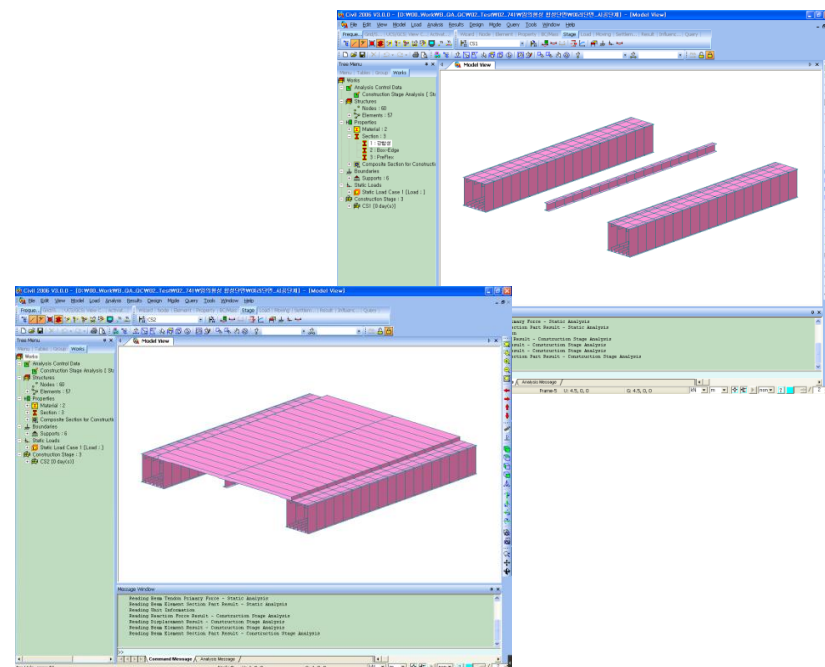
Civil 2006 V5.0.0 - [D:\W08...Work\W0...GA...GCW02...Test\W02...74\W0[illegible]] - [Model View]

File Edit View Model Load Analysis Results Design Mgdn Query Tools Window Help

Tree Menu

Works
Analysis Control Data
Construction Stage Analysis
Structures
Nodes : 60
Elements : 57
Properties
Material : 2
Section : 3
1 : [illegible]
2 : Box-Edge
3 : PreFlex
Composite Section for Construction
Boundaries
Supports : 6
Static Loads
Static Load Case 1 [Load ; 1
Construction Stage : 3
CS1 [0 day(s)]

Model View

Primary Force - Static Analysis
ion Part Result - Static Analysis
n
Result - Construction Stage Analysis
esult - Construction Stage Analysis
esult - Construction Stage Analysis
ion Part Result - Construction Stage Analysis

Analysis Message

Frame-5 U: 4.5, 0, 0 G: 4.5, 0, 0

Civil 2006 V5.0.0 - [D:\W08...Work\W0...GA...GCW02...Test\W02...74\W0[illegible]] - [Model View]

File Edit View Model Load Analysis Results Design Mgdn Query Tools Window Help

Tree Menu

Works
Analysis Control Data
Construction Stage Analysis
Structures
Nodes : 60
Elements : 57
Properties
Material : 2
Section : 3
Composite Section for Construction
Boundaries
Supports : 6
Static Loads
Static Load Case 1 [Load ; 1
Construction Stage : 3
CS2 [0 day(s)]

Model View

Message Window

Reading Beam Tendon Primary Force - Static Analysis
Reading Beam Element Section Part Result - Static Analysis
Reading Unit Information
Reading Reaction Force Result - Construction Stage Analysis
Reading Displacement Result - Construction Stage Analysis
Reading Beam Force Result - Construction Stage Analysis
Reading Beam Element Section Part Result - Construction Stage Analysis

Command Message | Analysis Message